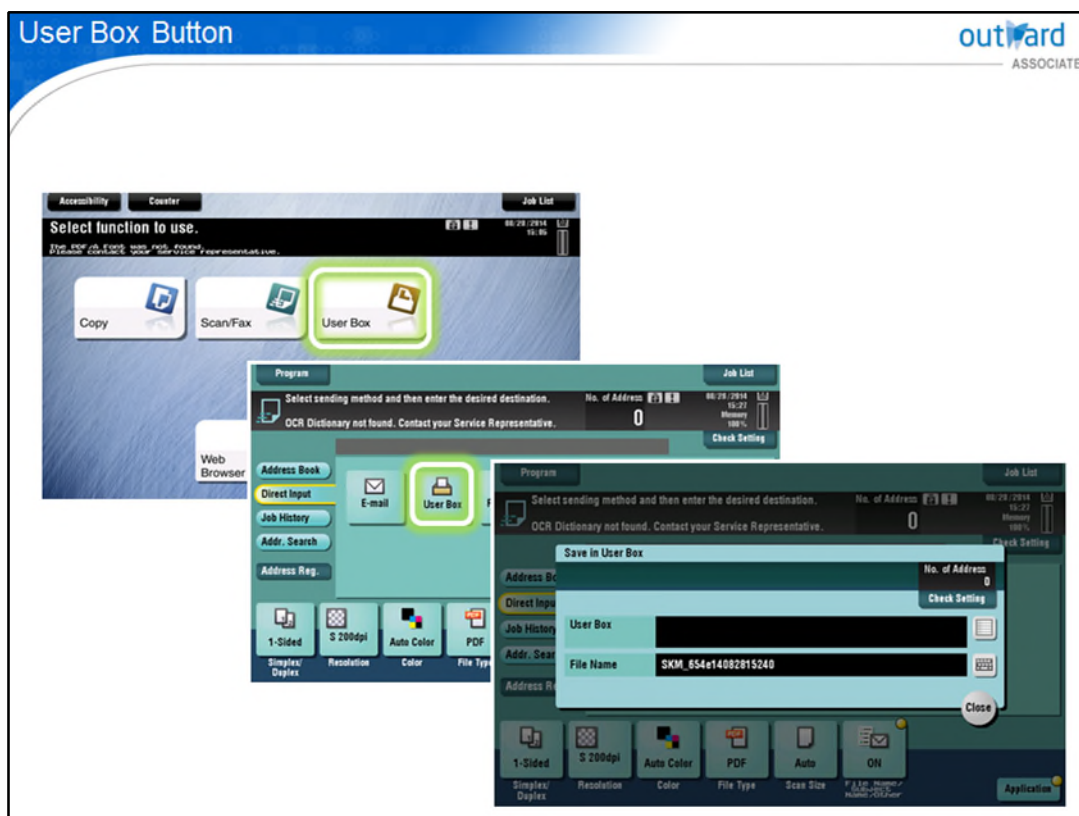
User Box Button

outward
ASSOCIATE

Accessibility
Counter
Job List
Select function to use.
08/28/2014
15:05
The PDF/A font was not found. Please contact your Service Representative.
Copy
Scan/Fax
User Box
Web Browser

Program
Job List
Select sending method and then enter the desired destination.
OCR Dictionary not found. Contact your Service Representative.
No. of Address
0
08/28/2014
15:27
Memory
100%
Check Setting
Address Book
Direct Input
Job History
Addr. Search
Address Reg.
E-mail
User Box
1-Sided
Simplex/Duplex
S 200dpi
Resolution
Auto Color
Color
PDF
File Type

Program
Job List
Select sending method and then enter the desired destination.
OCR Dictionary not found. Contact your Service Representative.
No. of Address
0
08/28/2014
15:27
Memory
100%
Check Setting
Save in User Box
No. of Address
0
Check Setting
Address Bo
Direct Inpu
Job Histor
Addr. Sear
Address Re
User Box
File Name
SKM_654e14082815240
Close
1-Sided
Simplex/Duplex
S 200dpi
Resolution
Auto Color
Color
PDF
File Type
Auto
Scan Size
ON
File Name/Subject/Other
Application